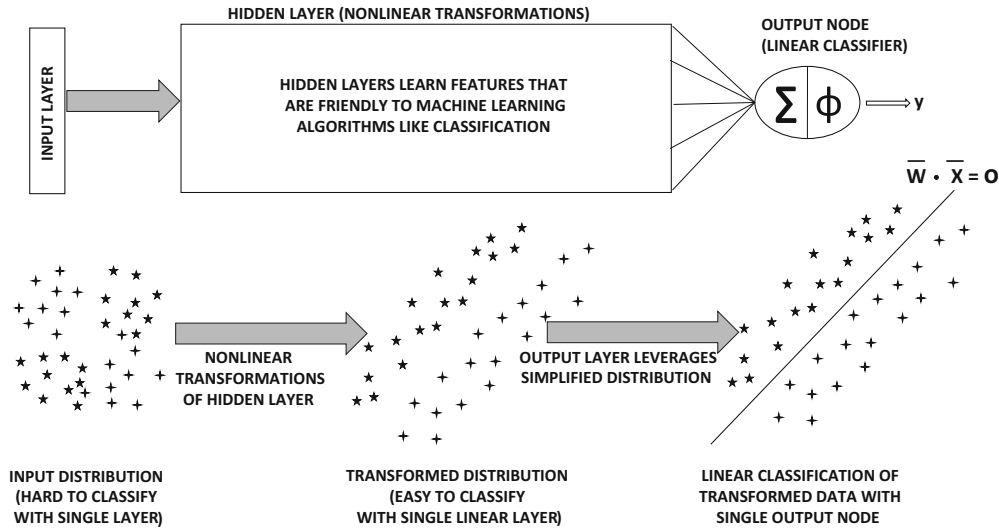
HIDDEN LAYER (NONLINEAR TRANSFORMATIONS)

INPUT LAYER

HIDDEN LAYERS LEARN FEATURES THAT ARE FRIENDLY TO MACHINE LEARNING ALGORITHMS LIKE CLASSIFICATION

OUTPUT NODE (LINEAR CLASSIFIER)

$\Sigma$ $\phi$ y

$\overline{W} \cdot \overline{X} = 0$

NONLINEAR TRANSFORMATIONS OF HIDDEN LAYER

OUTPUT LAYER LEVERAGES SIMPLIFIED DISTRIBUTION

INPUT DISTRIBUTION (HARD TO CLASSIFY WITH SINGLE LAYER)

TRANSFORMED DISTRIBUTION (EASY TO CLASSIFY WITH SINGLE LINEAR LAYER)

LINEAR CLASSIFICATION OF TRANSFORMED DATA WITH SINGLE OUTPUT NODE